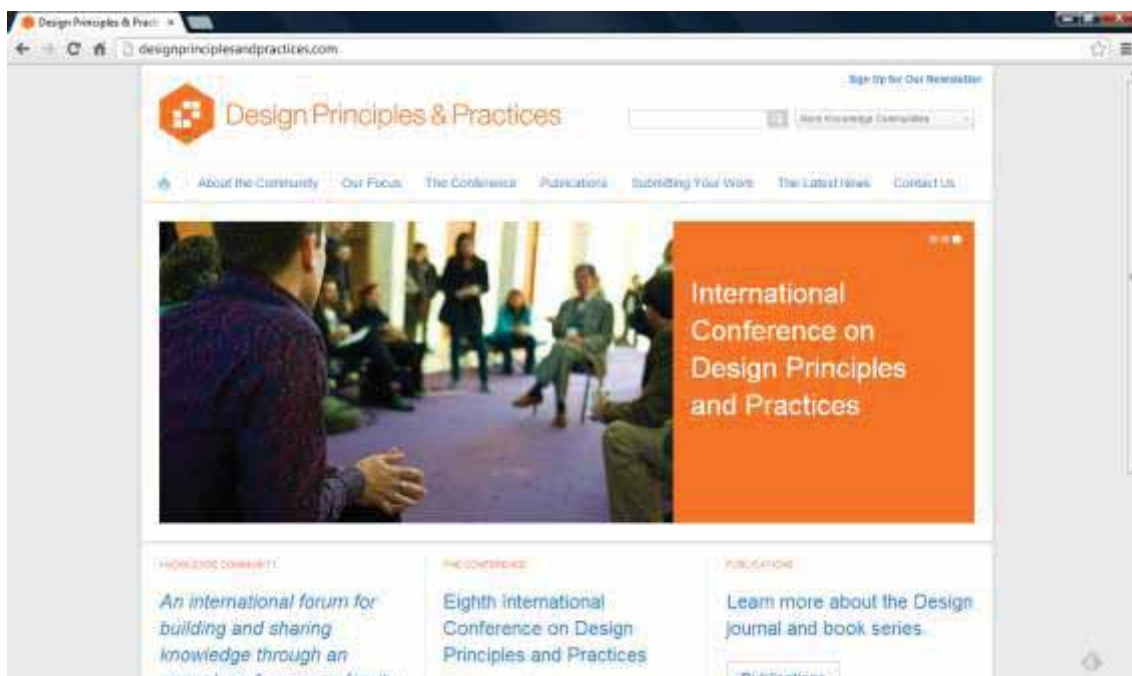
Design Principles & Practi ×

designprinciplesandpractices.com

Sign Up for Our Newsletter

Design Principles & Practices

More Knowledge Communities

About the Community Our Focus The Conference Publications Submitting Your Work The Latest News Contact Us

International Conference on Design Principles and Practices

KNOWLEDGE COMMUNITY

An international forum for building and sharing knowledge through an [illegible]

THE CONFERENCE

Eighth International Conference on Design Principles and Practices

PUBLICATIONS

Learn more about the Design journal and book series.

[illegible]